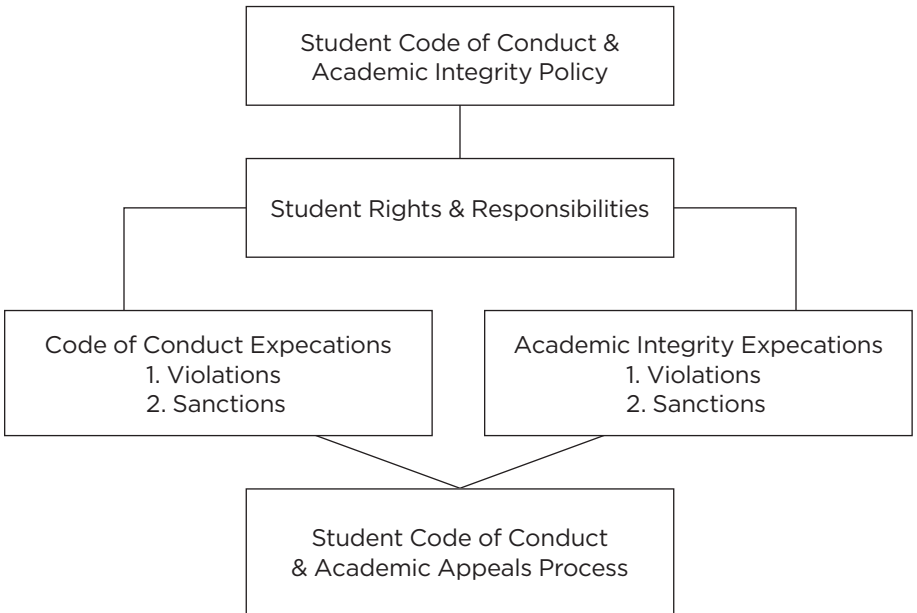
Student Code of Conduct & Academic Integrity Policy

Student Rights & Responsibilities

Code of Conduct Expecations
1. Violations
2. Sanctions

Academic Integrity Expecations
1. Violations
2. Sanctions

Student Code of Conduct & Academic Appeals Process